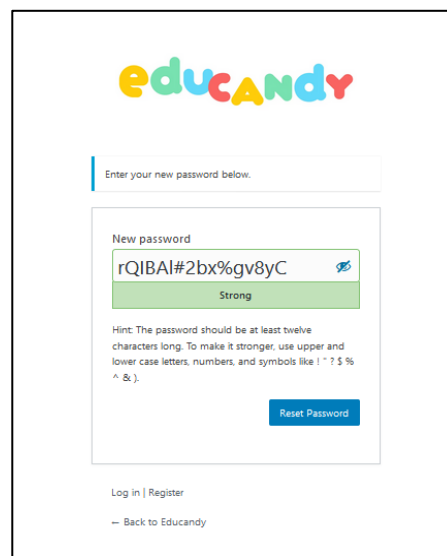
educandy

Enter your new password below.

New password

rQIBAl#2bx%gv8yC

Strong

Hint: The password should be at least twelve characters long. To make it stronger, use upper and lower case letters, numbers, and symbols like ! " ? $ % ^ & ).

Reset Password

Log in | Register

← Back to Educandy